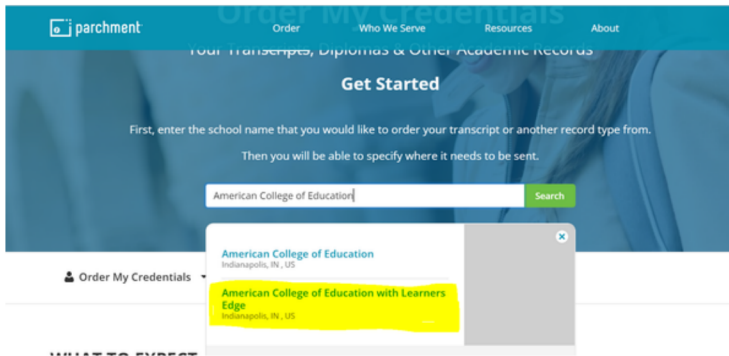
parchment

Order My Credentials

Order Who We Serve Resources About

Your Transcripts, Diplomas & Other Academic Records

Get Started

First, enter the school name that you would like to order your transcript or another record type from.

Then you will be able to specify where it needs to be sent.

American College of Education

Search

American College of Education
Indianapolis, IN , US

American College of Education with Learners Edge
Indianapolis, IN , US

Order My Credentials

WHAT TO EXPECT